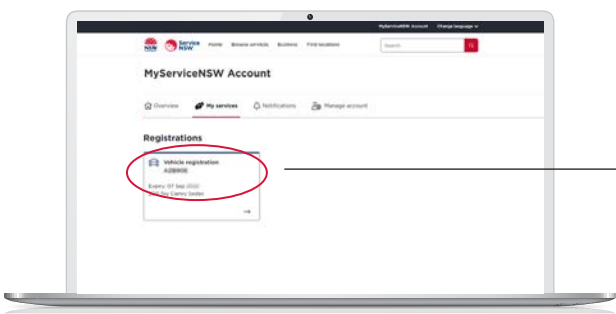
MyServiceNSW Account   Change language

NSW   Service NSW   Home   Browse services   Business   Find locations   Search

MyServiceNSW Account

Overview   My services   Notifications   Manage account

Registrations

Vehicle registration
A28900

Expiry: 07 Sep 2022
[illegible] Camry Sedan